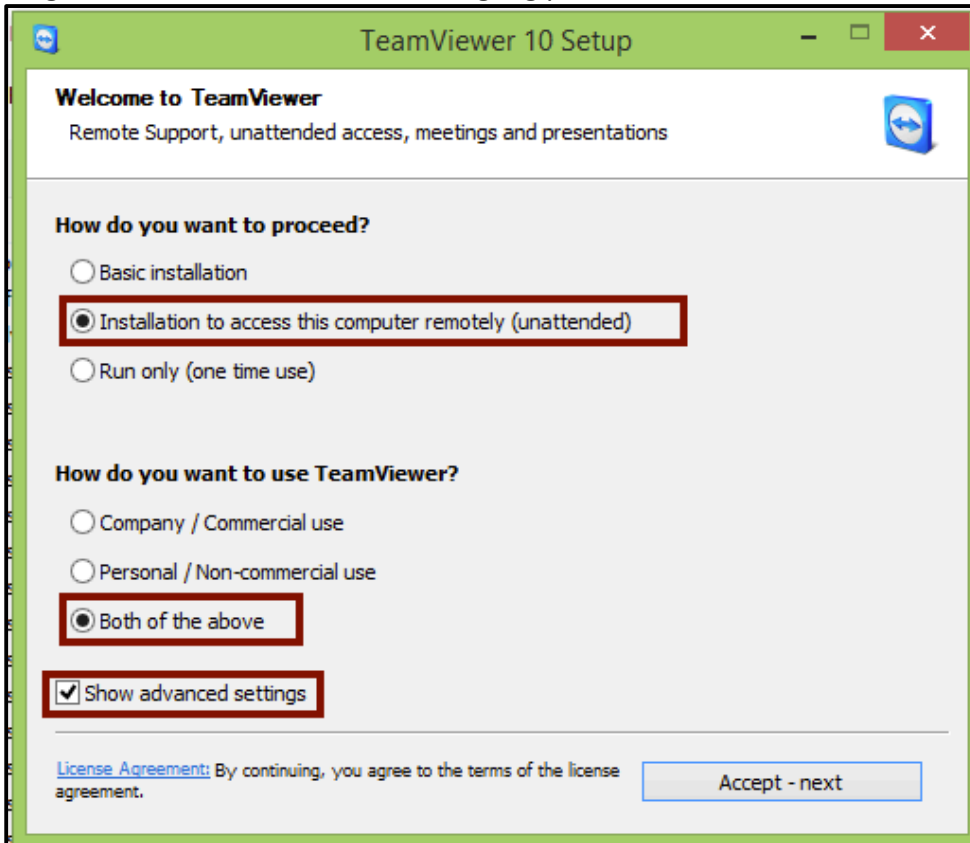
TeamViewer 10 Setup

Welcome to TeamViewer
Remote Support, unattended access, meetings and presentations

How do you want to proceed?
Basic installation
Installation to access this computer remotely (unattended)
Run only (one time use)

How do you want to use TeamViewer?
Company / Commercial use
Personal / Non-commercial use
Both of the above

Show advanced settings

License Agreement: By continuing, you agree to the terms of the license agreement.

Accept - next